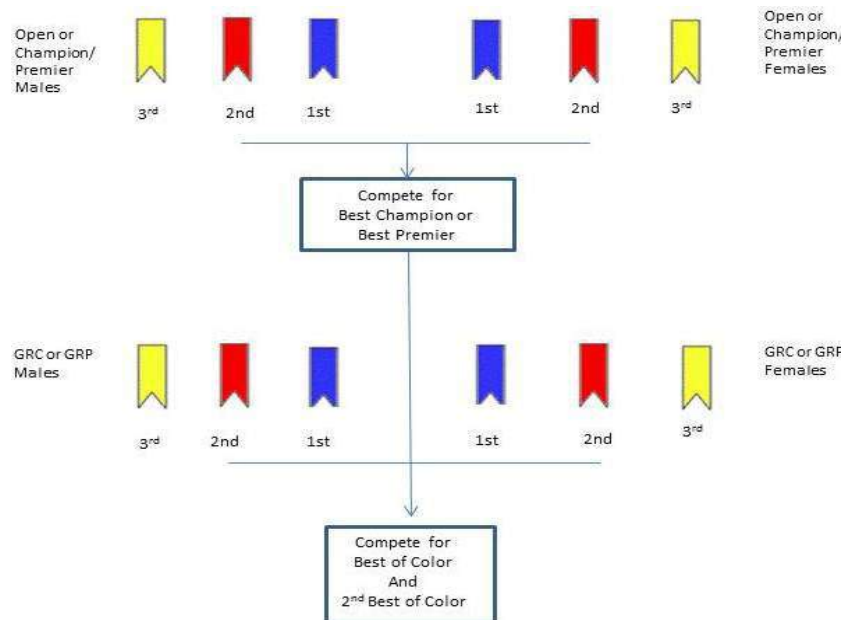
Open or Champion/ Premier Males

3rd 2nd 1st

1st 2nd 3rd

Open or Champion/ Premier Females

Compete for Best Champion or Best Premier

GRC or GRP Males

3rd 2nd 1st

1st 2nd 3rd

GRC or GRP Females

Compete for Best of Color And 2nd Best of Color